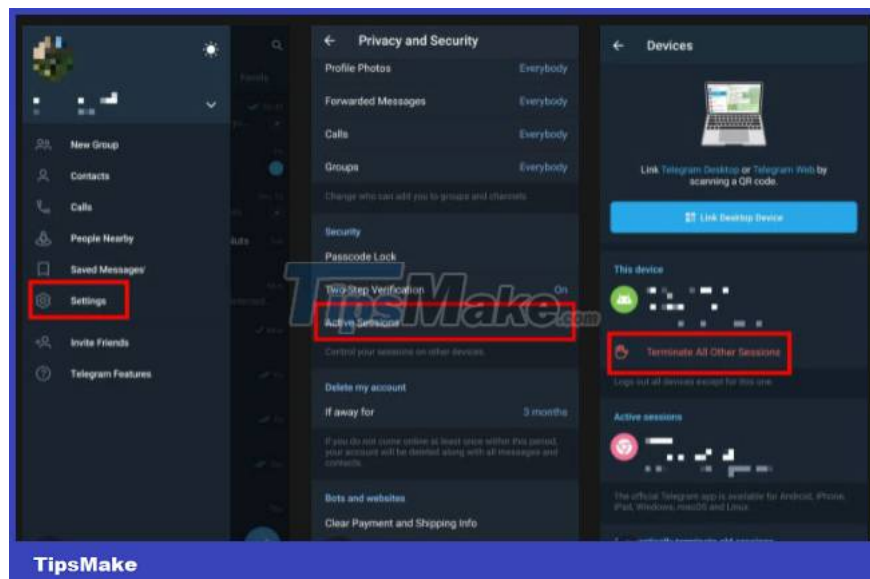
New Group
Contacts
Calls
People Nearby
Saved Messages
Settings
Invite Friends
Telegram Features

← Privacy and Security
Profile Photos Everybody
Forwarded Messages Everybody
Calls Everybody
Groups Everybody
Change who can add you to groups and channels
Security
Passcode Lock
Two-Step Verification On
Active Sessions
Control your sessions on other devices
Delete my account
If away for 3 months
If you do not come online at least once within this period, your account will be deleted along with all messages and contacts.
Bots and websites
Clear Payment and Shipping Info

← Devices
Link Telegram Desktop or Telegram Web by scanning a QR code.
Link Desktop Device
This device
Terminate All Other Sessions
Logs out all devices except for this one.
Active sessions
The official Telegram app is available for Android, iPhone, iPad, Windows, macOS and Linux.

TipsMake.com

TipsMake